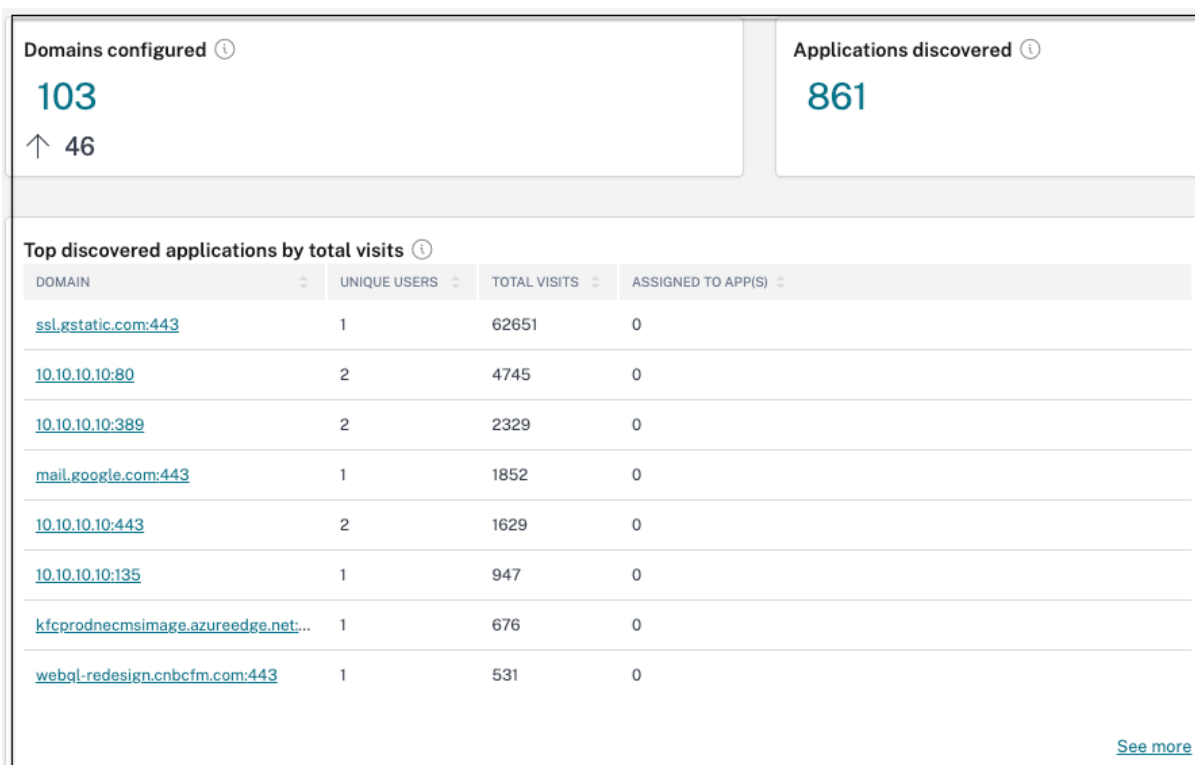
Domains configured ⓘ
103
↑ 46

Applications discovered ⓘ
861

Top discovered applications by total visits ⓘ

| DOMAIN | UNIQUE USERS | TOTAL VISITS | ASSIGNED TO APP(S) |
|---|---|---|---|
| ssl.gstatic.com:443 | 1 | 62651 | 0 |
| 10.10.10.10:80 | 2 | 4745 | 0 |
| 10.10.10.10:389 | 2 | 2329 | 0 |
| mail.google.com:443 | 1 | 1852 | 0 |
| 10.10.10.10:443 | 2 | 1629 | 0 |
| 10.10.10.10:135 | 1 | 947 | 0 |
| kfcprodnecmsimage.azureedge.net:... | 1 | 676 | 0 |
| webql-redesign.cnbcfm.com:443 | 1 | 531 | 0 |

See more